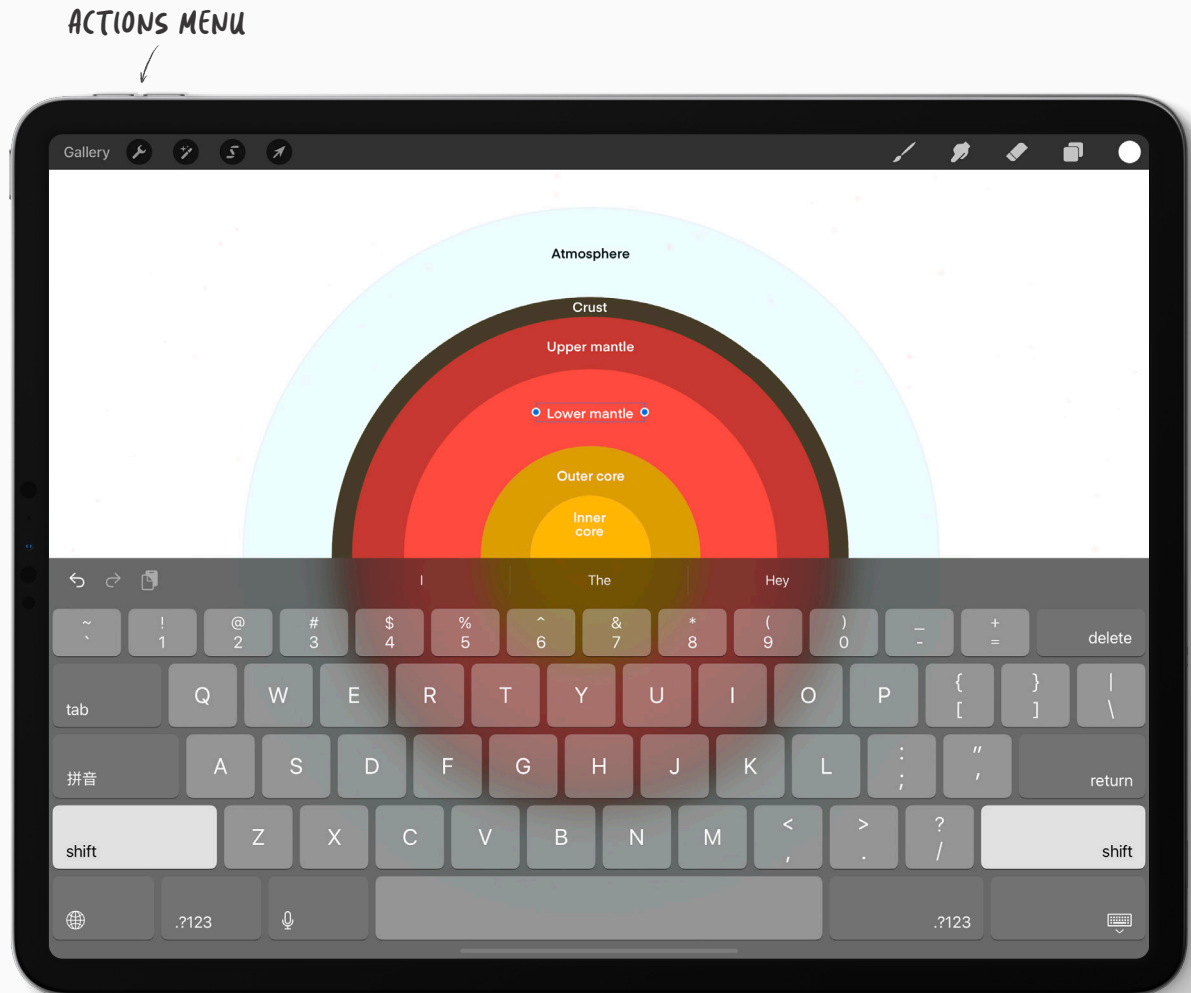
ACTIONS MENU

Gallery

Atmosphere

Crust

Upper mantle

Lower mantle

Outer core

Inner core

I The Hey

~ ` ! 1 @ 2 # 3 $ 4 % 5 ^ 6 & 7 * 8 ( 9 ) 0 _ - + = delete

tab Q W E R T Y U I O P { [ } ] | \

拼音 A S D F G H J K L : ; " ' return

shift Z X C V B N M < , > . ? / shift

.?123 .?123